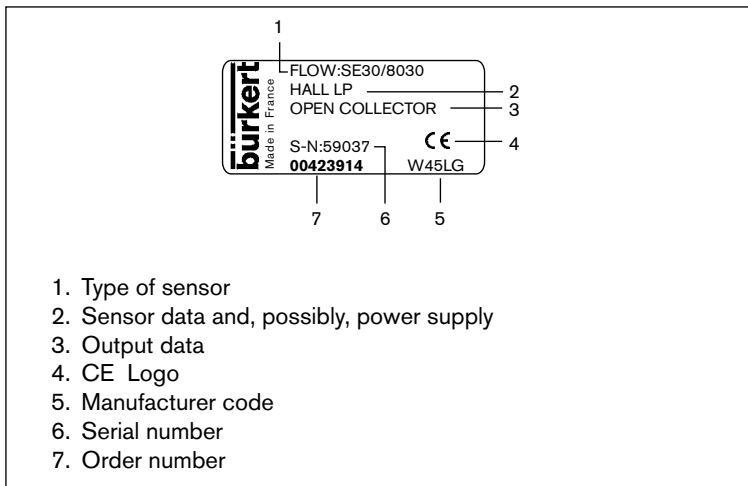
1
FLOW:SE30/8030
HALL LP
OPEN COLLECTOR
bürkert
Made in France
2
3
CE
4
S-N:59037
00423914
W45LG
7
6
5

1. Type of sensor
2. Sensor data and, possibly, power supply
3. Output data
4. CE Logo
5. Manufacturer code
6. Serial number
7. Order number